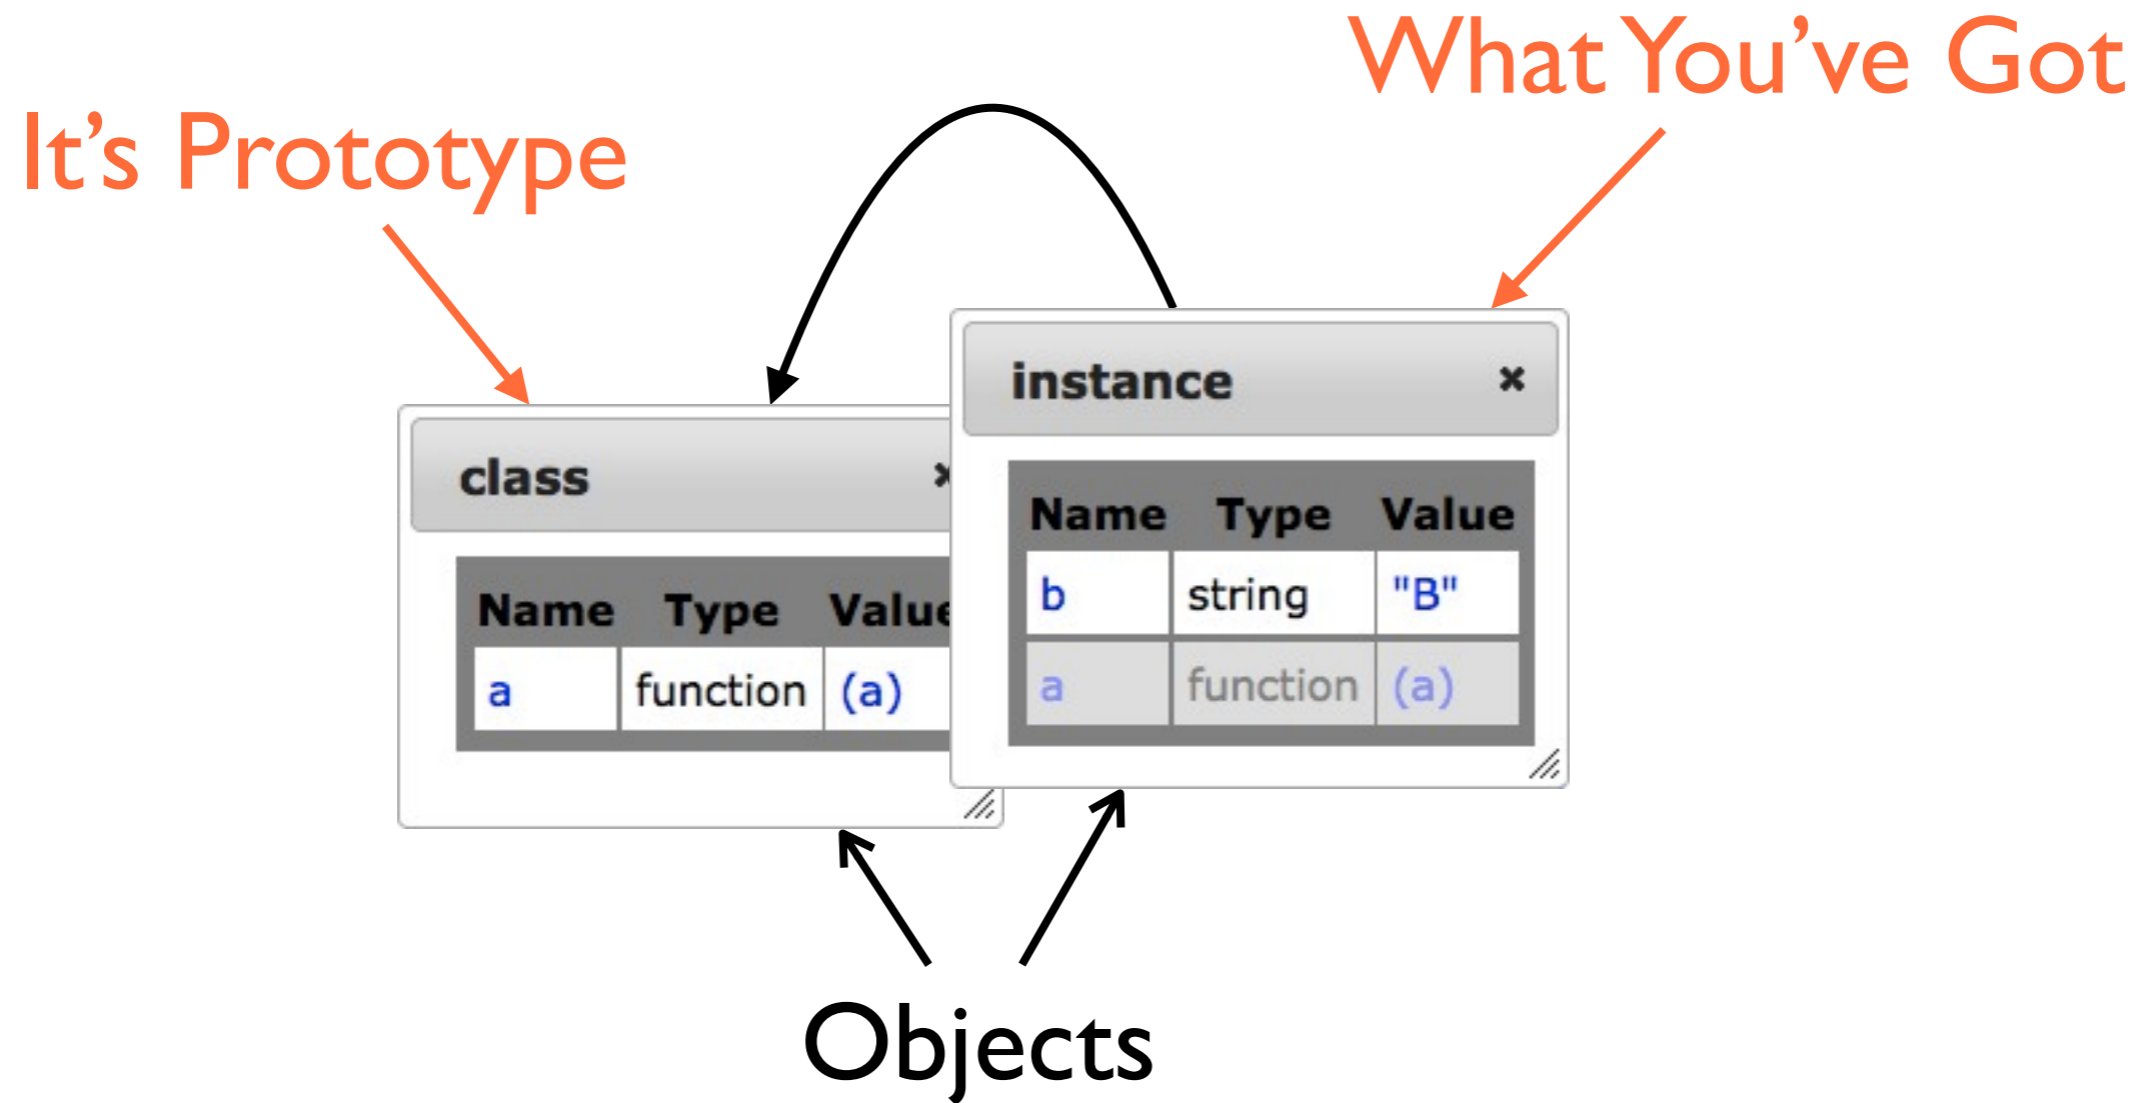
What You've Got

It's Prototype

class

| Name | Type | Value |
|---|---|---|
| a | function | (a) |

instance ×

| Name | Type | Value |
|---|---|---|
| b | string | "B" |
| a | function | (a) |

Objects